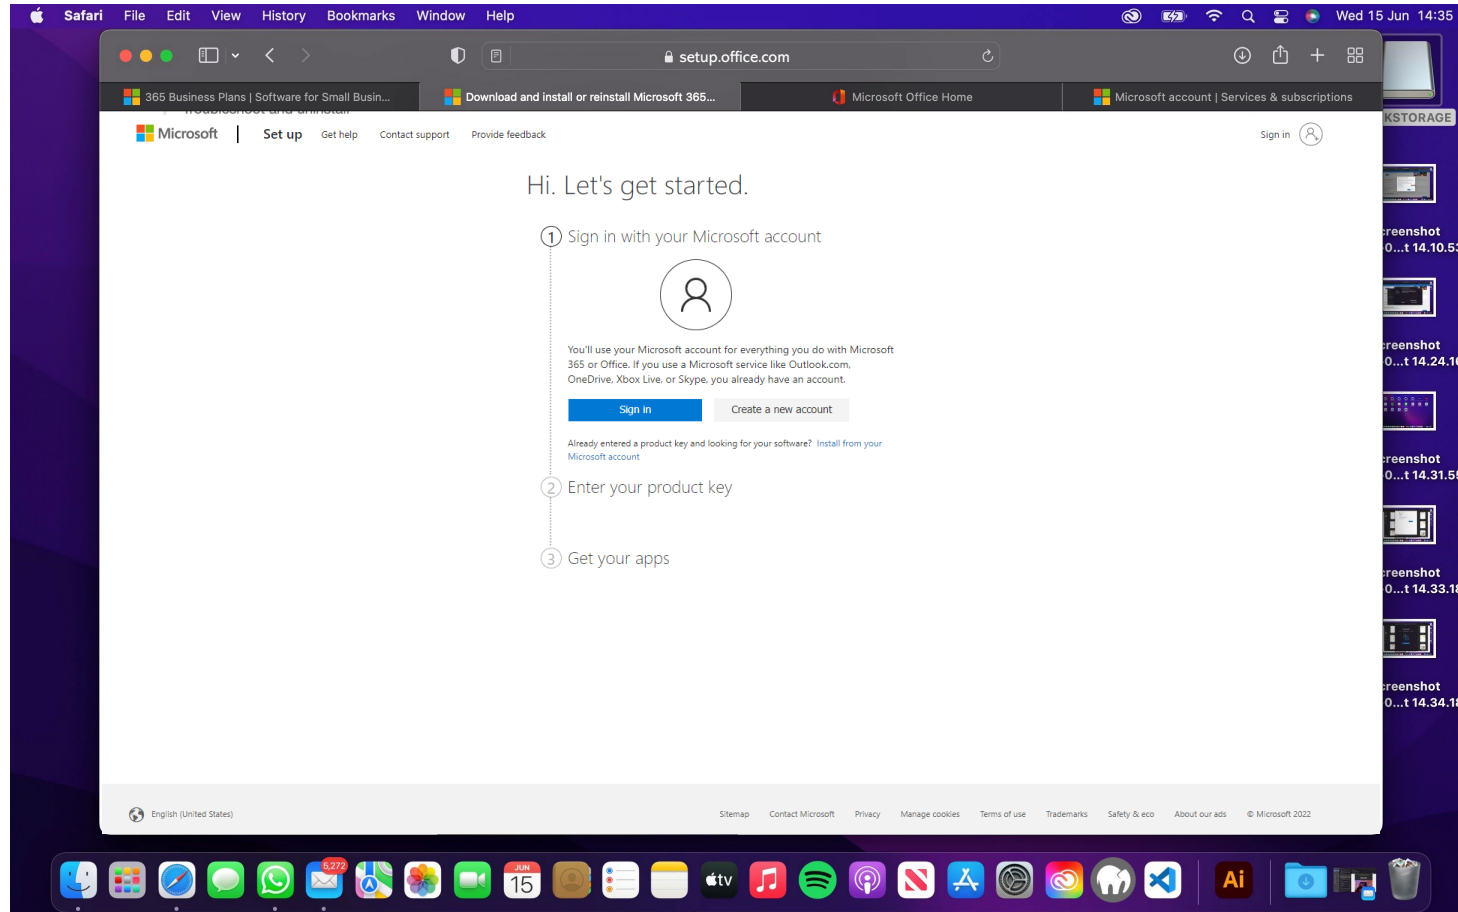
Safari File Edit View History Bookmarks Window Help

Wed 15 Jun 14:35

setup.office.com

365 Business Plans | Software for Small Busin...
Download and install or reinstall Microsoft 365...
Microsoft Office Home
Microsoft account | Services & subscriptions

KSTORAGE

reenshot
0...t 14.10.5

reenshot
0...t 14.24.1

reenshot
0...t 14.31.5

reenshot
0...t 14.33.1

reenshot
0...t 14.34.1

Microsoft | Set up Get help Contact support Provide feedback

Sign in

Hi. Let's get started.

1 Sign in with your Microsoft account

You'll use your Microsoft account for everything you do with Microsoft 365 or Office. If you use a Microsoft service like Outlook.com, OneDrive, Xbox Live, or Skype, you already have an account.

Sign in

Create a new account

Already entered a product key and looking for your software? Install from your Microsoft account

2 Enter your product key

3 Get your apps

English (United States)

Sitemap Contact Microsoft Privacy Manage cookies Terms of use Trademarks Safety & eco About our ads © Microsoft 2022

5,272

JUN 15

tv

Ai